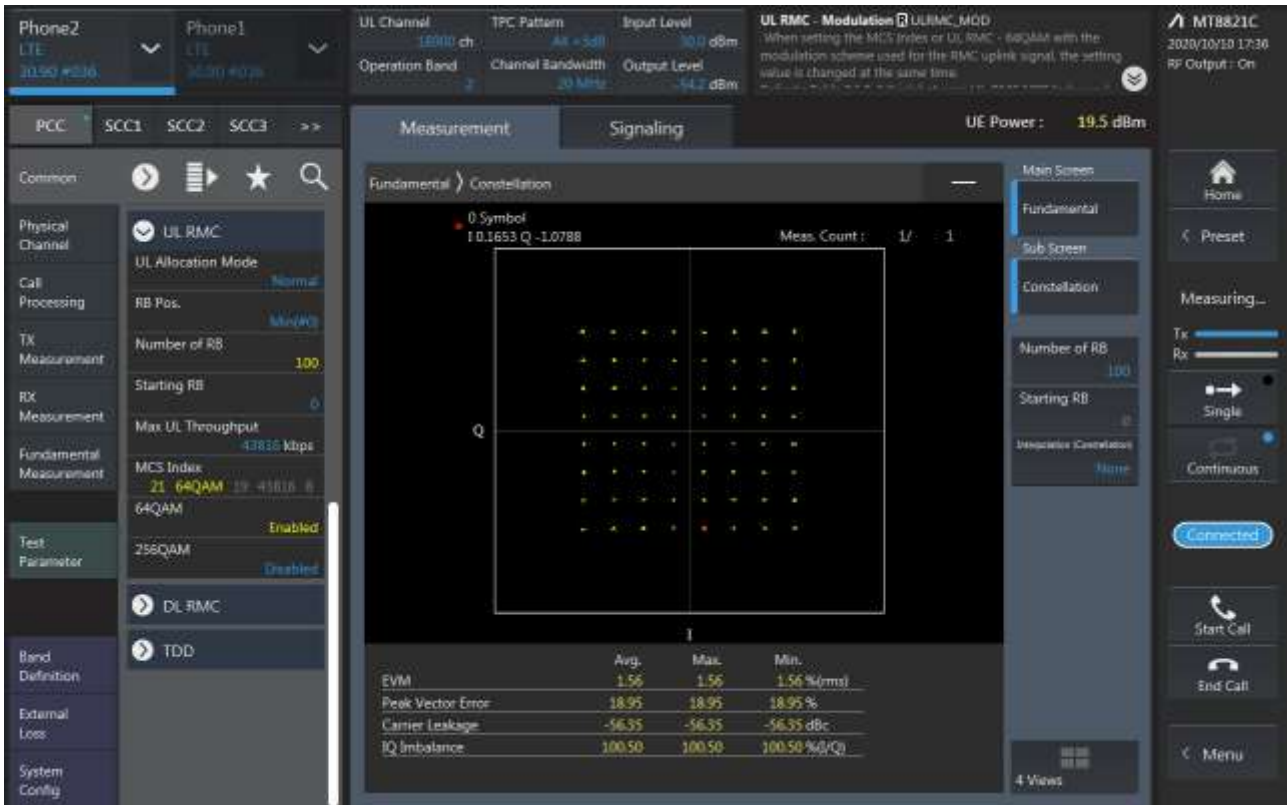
Phone2
LTE
20.90 #036

Phone1
LTE
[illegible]

UL Channel
18900 ch
TPC Pattern
All +3dB
Input Level
30.0 dBm
Operation Band
2
Channel Bandwidth
20 MHz
Output Level
-54.2 dBm

UL RMC - Modulation R ULRMC_MOD
When setting the MCS Index or UL RMC - 64QAM with the modulation scheme used for the RMC uplink signal, the setting value is changed at the same time.

MT8821C
2020/10/10 17:36
RF Output : On

PCC SCC1 SCC2 SCC3 >>

Measurement
Signaling

UE Power : 19.5 dBm

Common

Physical Channel
Call Processing
TX Measurement
RX Measurement
Fundamental Measurement
Test Parameter
Band Definition
External Loss
System Config

UL RMC
UL Allocation Mode
Normal
RB Pos.
Min(#0)
Number of RB
100
Starting RB
0
Max UL Throughput
43816 kbps
MCS Index
21 64QAM 19 43816 8
64QAM
Enabled
256QAM
Disabled

DL RMC
TDD

Fundamental 〉 Constellation

0 Symbol
I 0.1653 Q -1.0788
Meas. Count : 1/ 1
Q
I

| | Avg. | Max. | Min. |
|---|---|---|---|
| EVM | 1.56 | 1.56 | 1.56 %(rms) |
| Peak Vector Error | 18.95 | 18.95 | 18.95 % |
| Carrier Leakage | -56.35 | -56.35 | -56.35 dBc |
| IQ Imbalance | 100.50 | 100.50 | 100.50 %(I/Q) |

Main Screen
Fundamental
Sub Screen
Constellation
Number of RB
100
Starting RB
0
Interpolation (Constellation)
None
4 Views

Home
Preset
Measuring...
Tx
Rx
Single
Continuous
Connected
Start Call
End Call
Menu